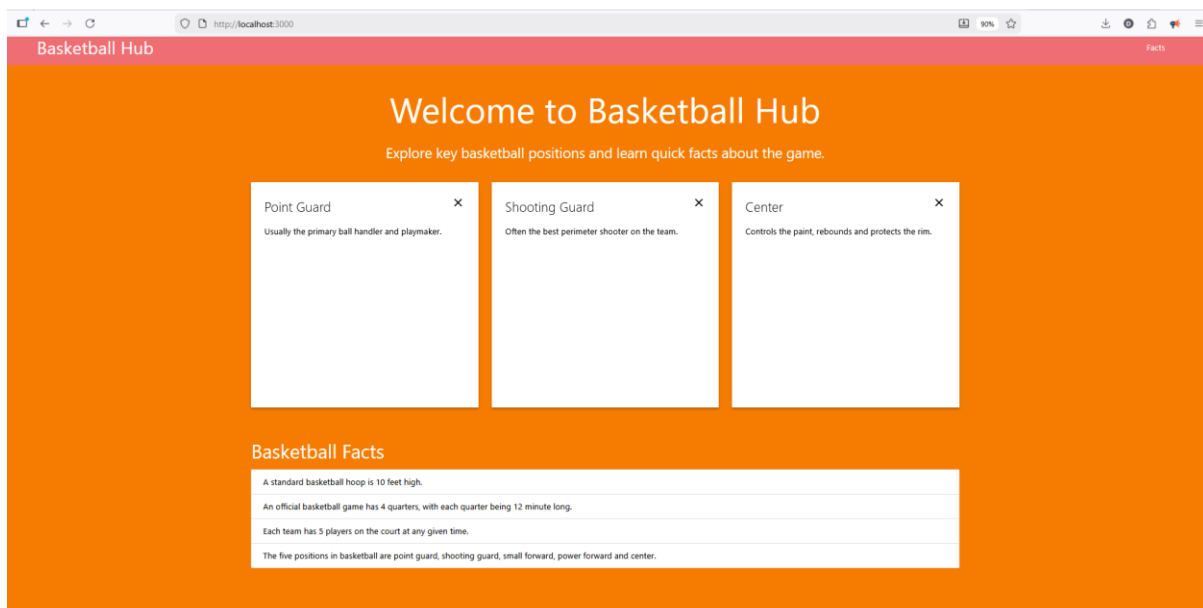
http://localhost:3000

90%

Basketball Hub

Facts

Welcome to Basketball Hub

Explore key basketball positions and learn quick facts about the game.

Point Guard

×

Usually the primary ball handler and playmaker.

Shooting Guard

×

Often the best perimeter shooter on the team.

Center

×

Controls the paint, rebounds and protects the rim.

Basketball Facts

A standard basketball hoop is 10 feet high.

An official basketball game has 4 quarters, with each quarter being 12 minute long.

Each team has 5 players on the court at any given time.

The five positions in basketball are point guard, shooting guard, small forward, power forward and center.